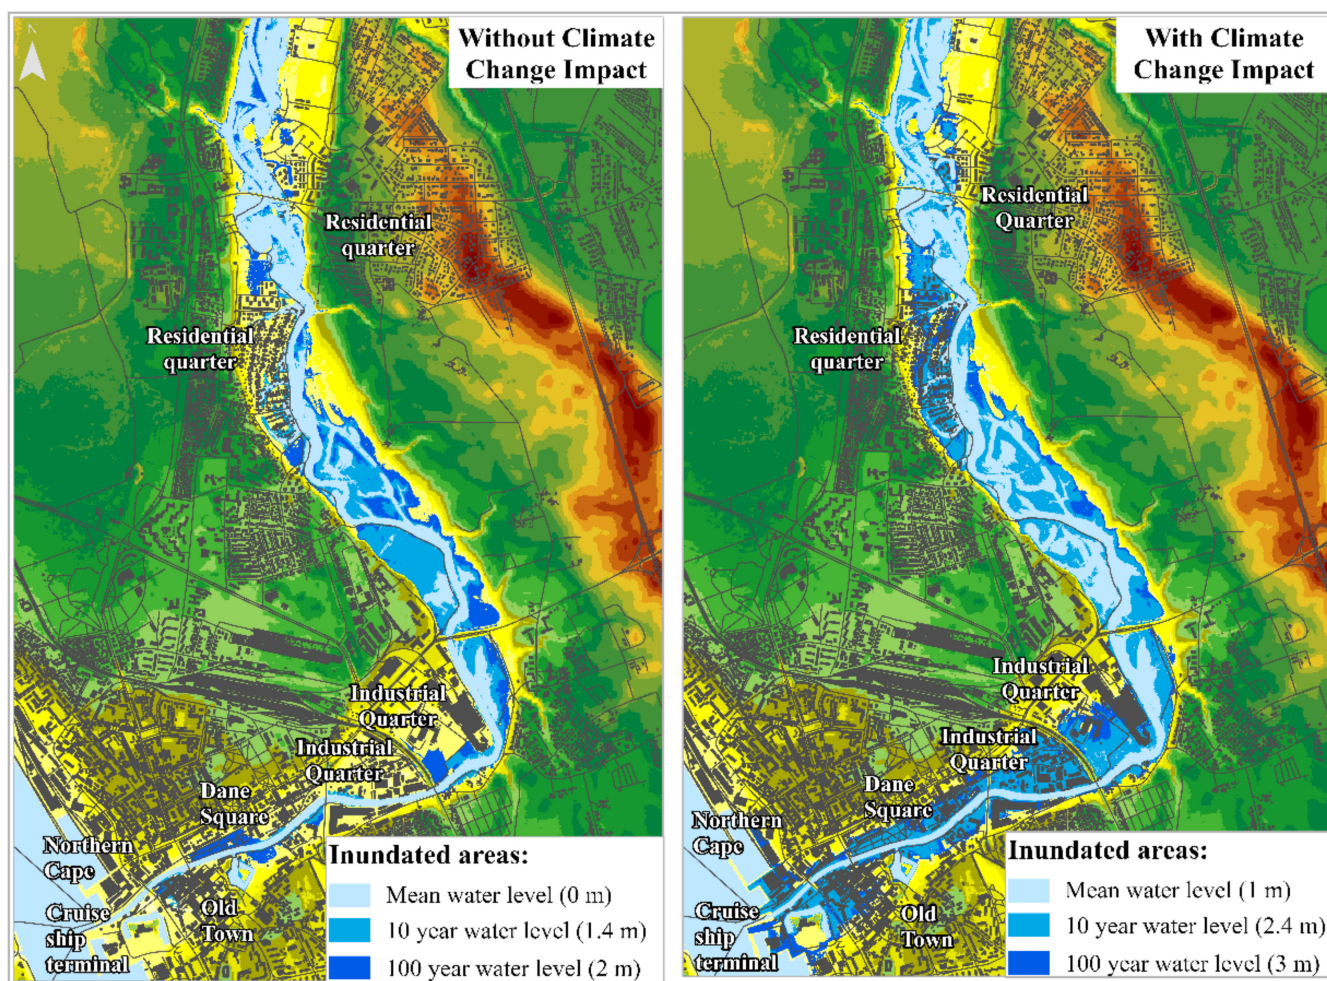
Without Climate Change Impact

Residential quarter

Residential quarter

Industrial Quarter

Industrial Quarter

Dane Square

Northern Cape

Cruise ship terminal

Old Town

Inundated areas:

Mean water level (0 m)

10 year water level (1.4 m)

100 year water level (2 m)

With Climate Change Impact

Residential Quarter

Residential quarter

Industrial Quarter

Industrial Quarter

Dane Square

Northern Cape

Cruise ship terminal

Old Town

Inundated areas:

Mean water level (1 m)

10 year water level (2.4 m)

100 year water level (3 m)